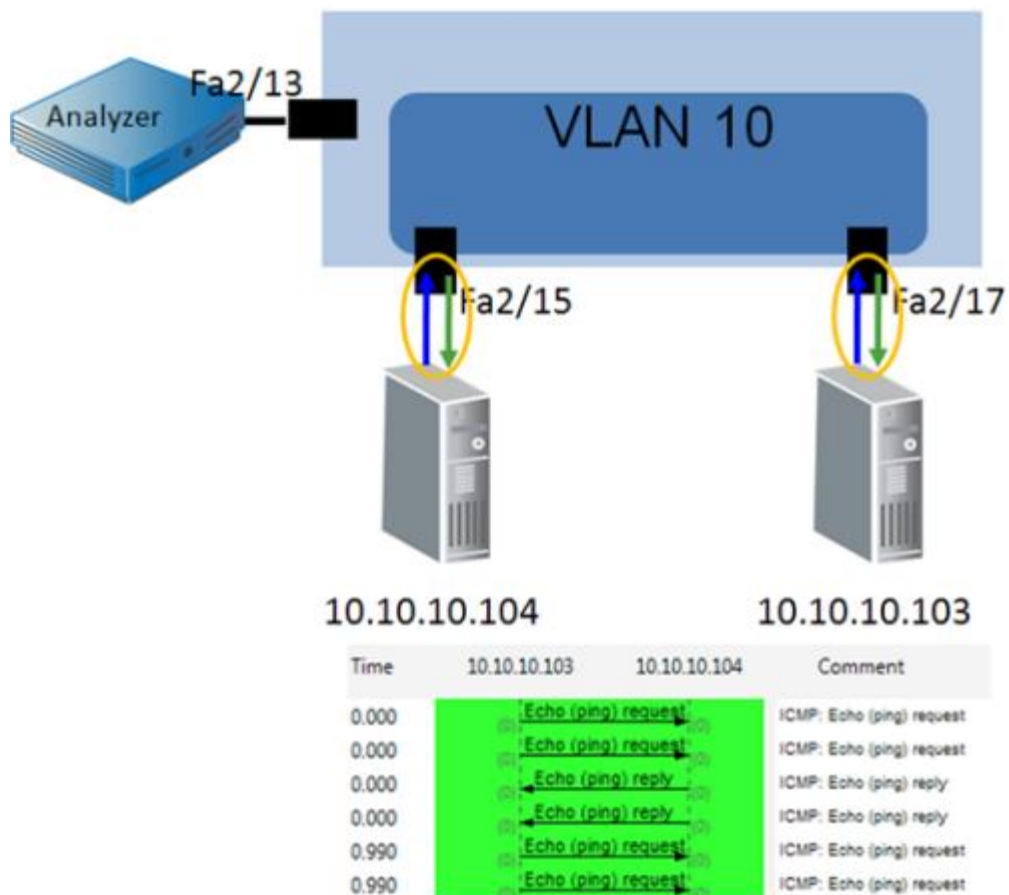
Analyzer

Fa2/13

VLAN 10

Fa2/15

Fa2/17

10.10.10.104

10.10.10.103

| Time | 10.10.10.103 | 10.10.10.104 | Comment |
|---|---|---|---|
| 0.000 | Echo (ping) request | | ICMP: Echo (ping) request |
| 0.000 | Echo (ping) request | | ICMP: Echo (ping) request |
| 0.000 | Echo (ping) reply | | ICMP: Echo (ping) reply |
| 0.000 | Echo (ping) reply | | ICMP: Echo (ping) reply |
| 0.990 | Echo (ping) request | | ICMP: Echo (ping) request |
| 0.990 | Echo (ping) request | | ICMP: Echo (ping) request |